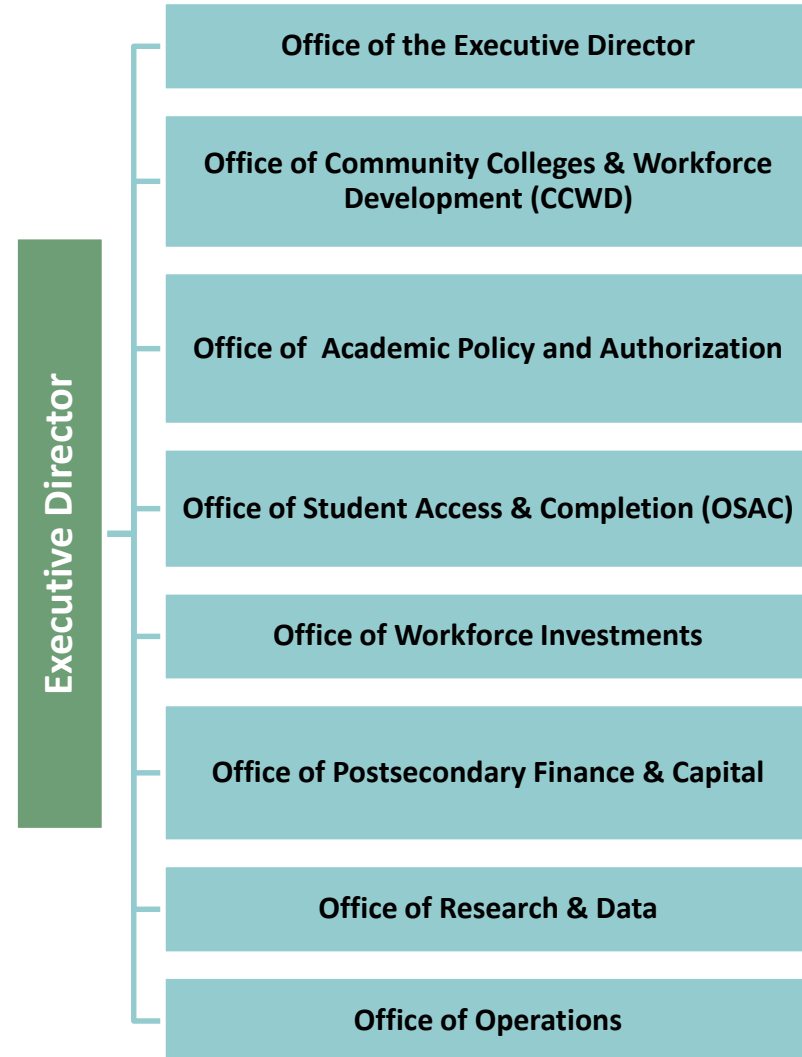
Executive Director

Office of the Executive Director

Office of Community Colleges & Workforce Development (CCWD)

Office of  Academic Policy and Authorization

Office of Student Access & Completion (OSAC)

Office of Workforce Investments

Office of Postsecondary Finance & Capital

Office of Research & Data

Office of Operations